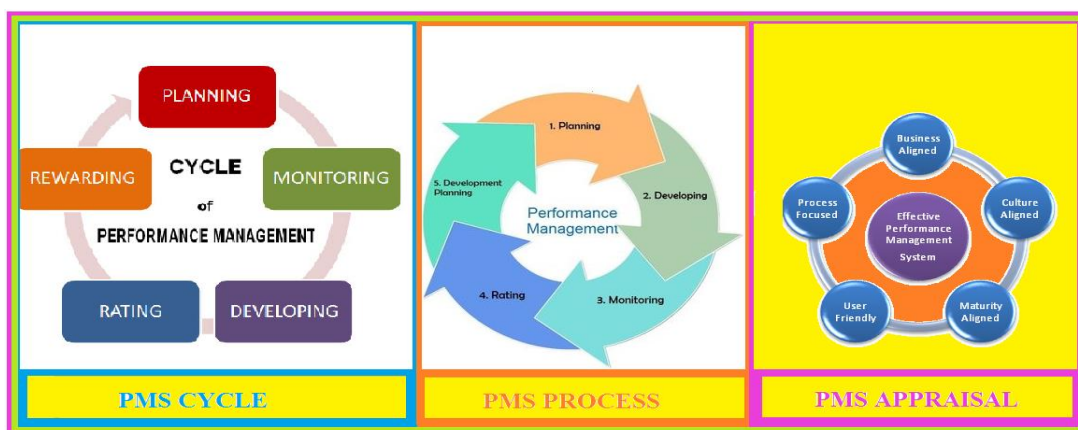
PLANNING

REWARDING

CYCLE

of

PERFORMANCE MANAGEMENT

MONITORING

RATING

DEVELOPING

PMS CYCLE

1. Planning

2. Developing

3. Monitoring

4. Rating

5. Development Planning

Performance Management

PMS PROCESS

Business Aligned

Culture Aligned

Maturity Aligned

User Friendly

Process Focused

Effective Performance Management System

PMS APPRAISAL